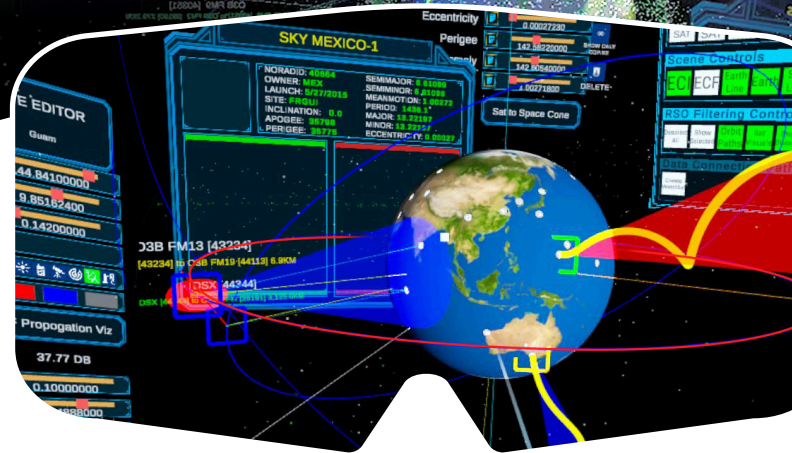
Eccentricity
Perigee
0.00027230
142.58220000
142.5054000
1.00271800
SHOW ONLY
DELETE
Sat to Space Cone

SKY MEXICO-1
NORADID: 40864
OWNER: MEX
LAUNCH: 5/27/2015
SITE: FRGUI
INCLINATION: 0.0
APOGEE: 35798
PERIGEE: 35779
SEMIMAJOR: 6.61080
SEMIMINOR: 6.61080
MEANMOTION: 1.00273
PERIOD: 1436.1
MAJOR: 13.22197
MINOR: 13.22197
ECCENTRIC: 0.00027

E EDITOR
Guam
44.84100000
9.85162400
0.14200000
Propogation Viz
37.77 DB
0.10000000

O3B FM13 [43234]
[43234] to O3B FM19 [44113] 6.9KM
DSX [44344]

SAT
Scene Controls
ECI
ECF
RSO Filtering Controls
Data Connect